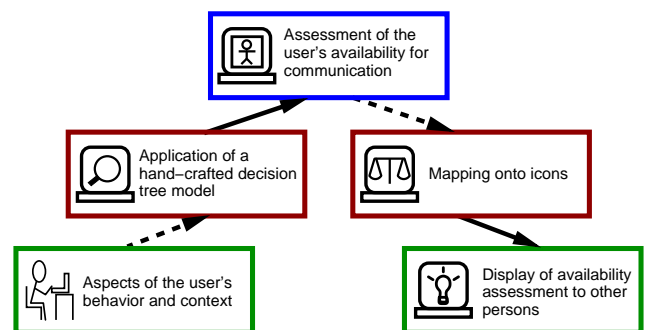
Assessment of the user's availability for communication

Application of a hand−crafted decision tree model

Mapping onto icons

Aspects of the user's behavior and context

Display of availability assessment to other persons